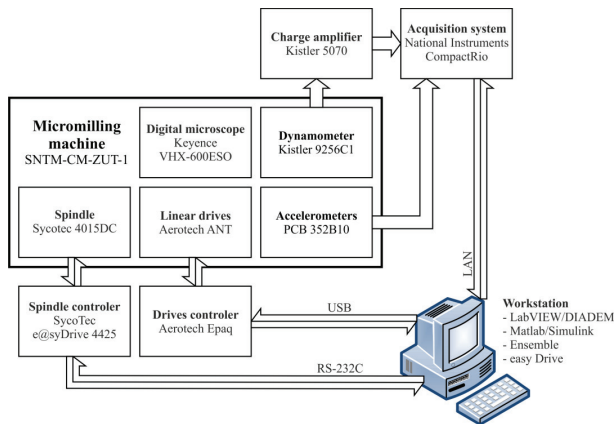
Charge amplifier
Kistler 5070

Acquisition system
National Instruments
CompactRio

Micromilling machine
SNTM-CM-ZUT-1

Digital microscope
Keyence
VHX-600ESO

Dynamometer
Kistler 9256C1

Spindle
Sycotec 4015DC

Linear drives
Aerotech ANT

Accelerometers
PCB 352B10

LAN

Spindle controler
SycoTec
e@syDrive 4425

Drives controler
Aerotech Epaq

USB

Workstation
- LabVIEW/DIADEM
- Matlab/Simulink
- Ensemble
- easy Drive

RS-232C